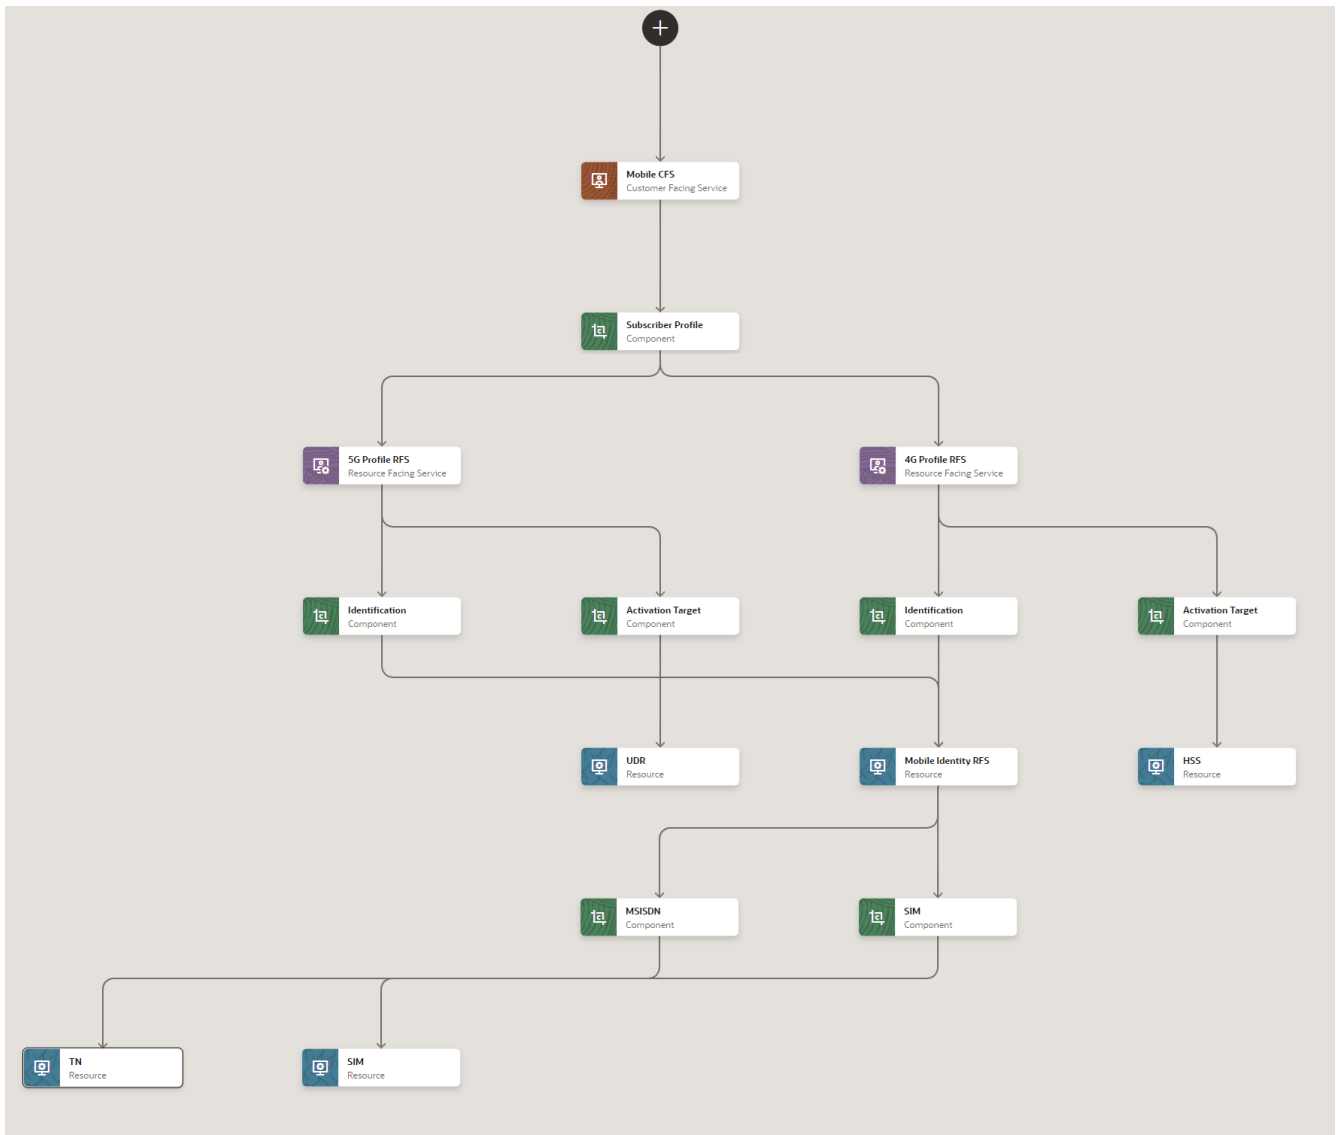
Mobile CFS
Customer Facing Service

Subscriber Profile
Component

5G Profile RFS
Resource Facing Service

4G Profile RFS
Resource Facing Service

Identification
Component

Activation Target
Component

Identification
Component

Activation Target
Component

UDR
Resource

Mobile Identity RFS
Resource

HSS
Resource

MSISDN
Component

SIM
Component

TN
Resource

SIM
Resource